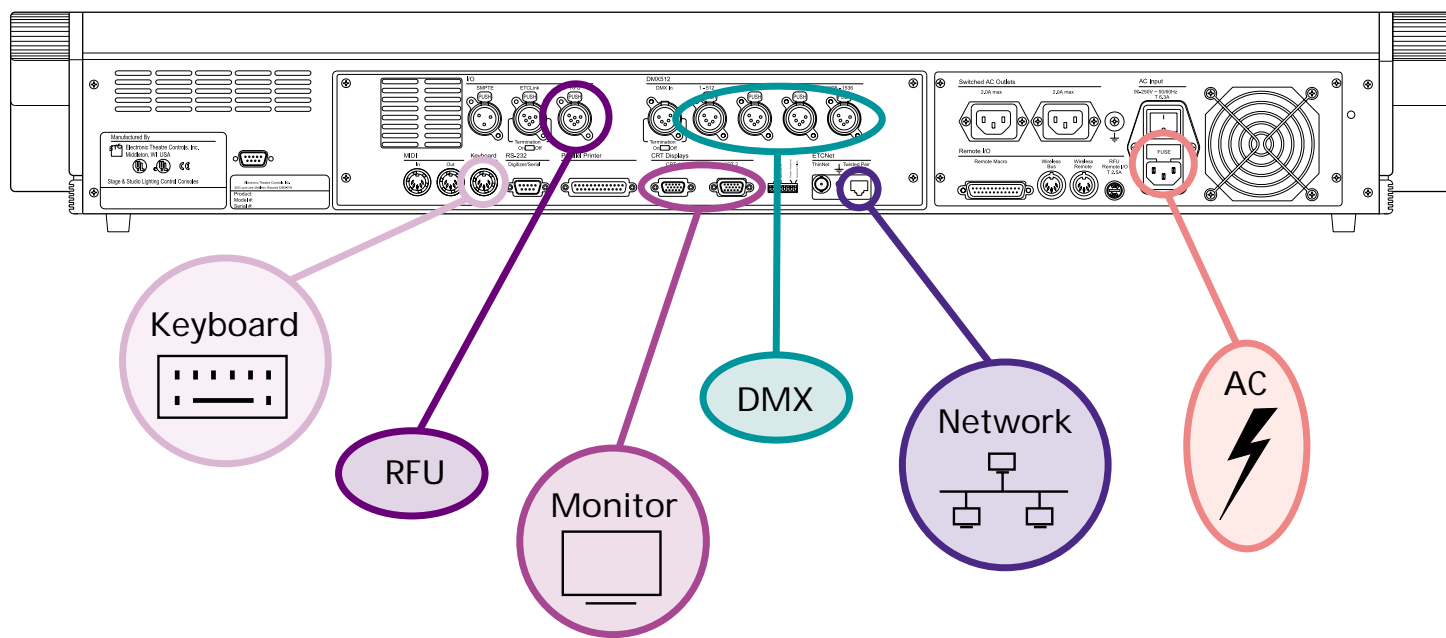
Manufactured By
Electronic Theatre Controls, Inc.
Middleton, WI USA
Stage & Studio Lighting Control Consoles
Product
Model#
Serial#

I/O
SMPTE
PUSH
ETCLink
PUSH
Termination
On Off
PUSH

DMX512
DMX In
1 - 512
PUSH
PUSH
PUSH
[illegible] - 1536
PUSH
Termination
On Off

MIDI
In
Out
Keyboard
RS-232
Digitizer/Serial
Parallel Printer
CRT Displays
ETCNet
ThinNet
Twisted Pair

Switched AC Outlets
2.2A max
2.2A max
AC Input
FUSE
Remote I/O
Remote Macro
Wireless Bus
Wireless Remote
RFU Remote I/O

Keyboard
RFU
Monitor
DMX
Network
AC